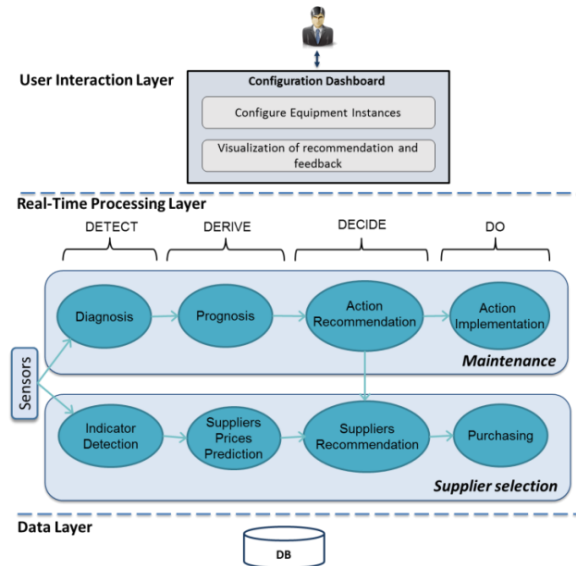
User Interaction Layer

Configuration Dashboard

Configure Equipment Instances

Visualization of recommendation and feedback

Real-Time Processing Layer

DETECT

DERIVE

DECIDE

DO

Diagnosis

Prognosis

Action Recommendation

Action Implementation

Maintenance

Sensors

Indicator Detection

Suppliers Prices Prediction

Suppliers Recommendation

Purchasing

Supplier selection

Data Layer

DB